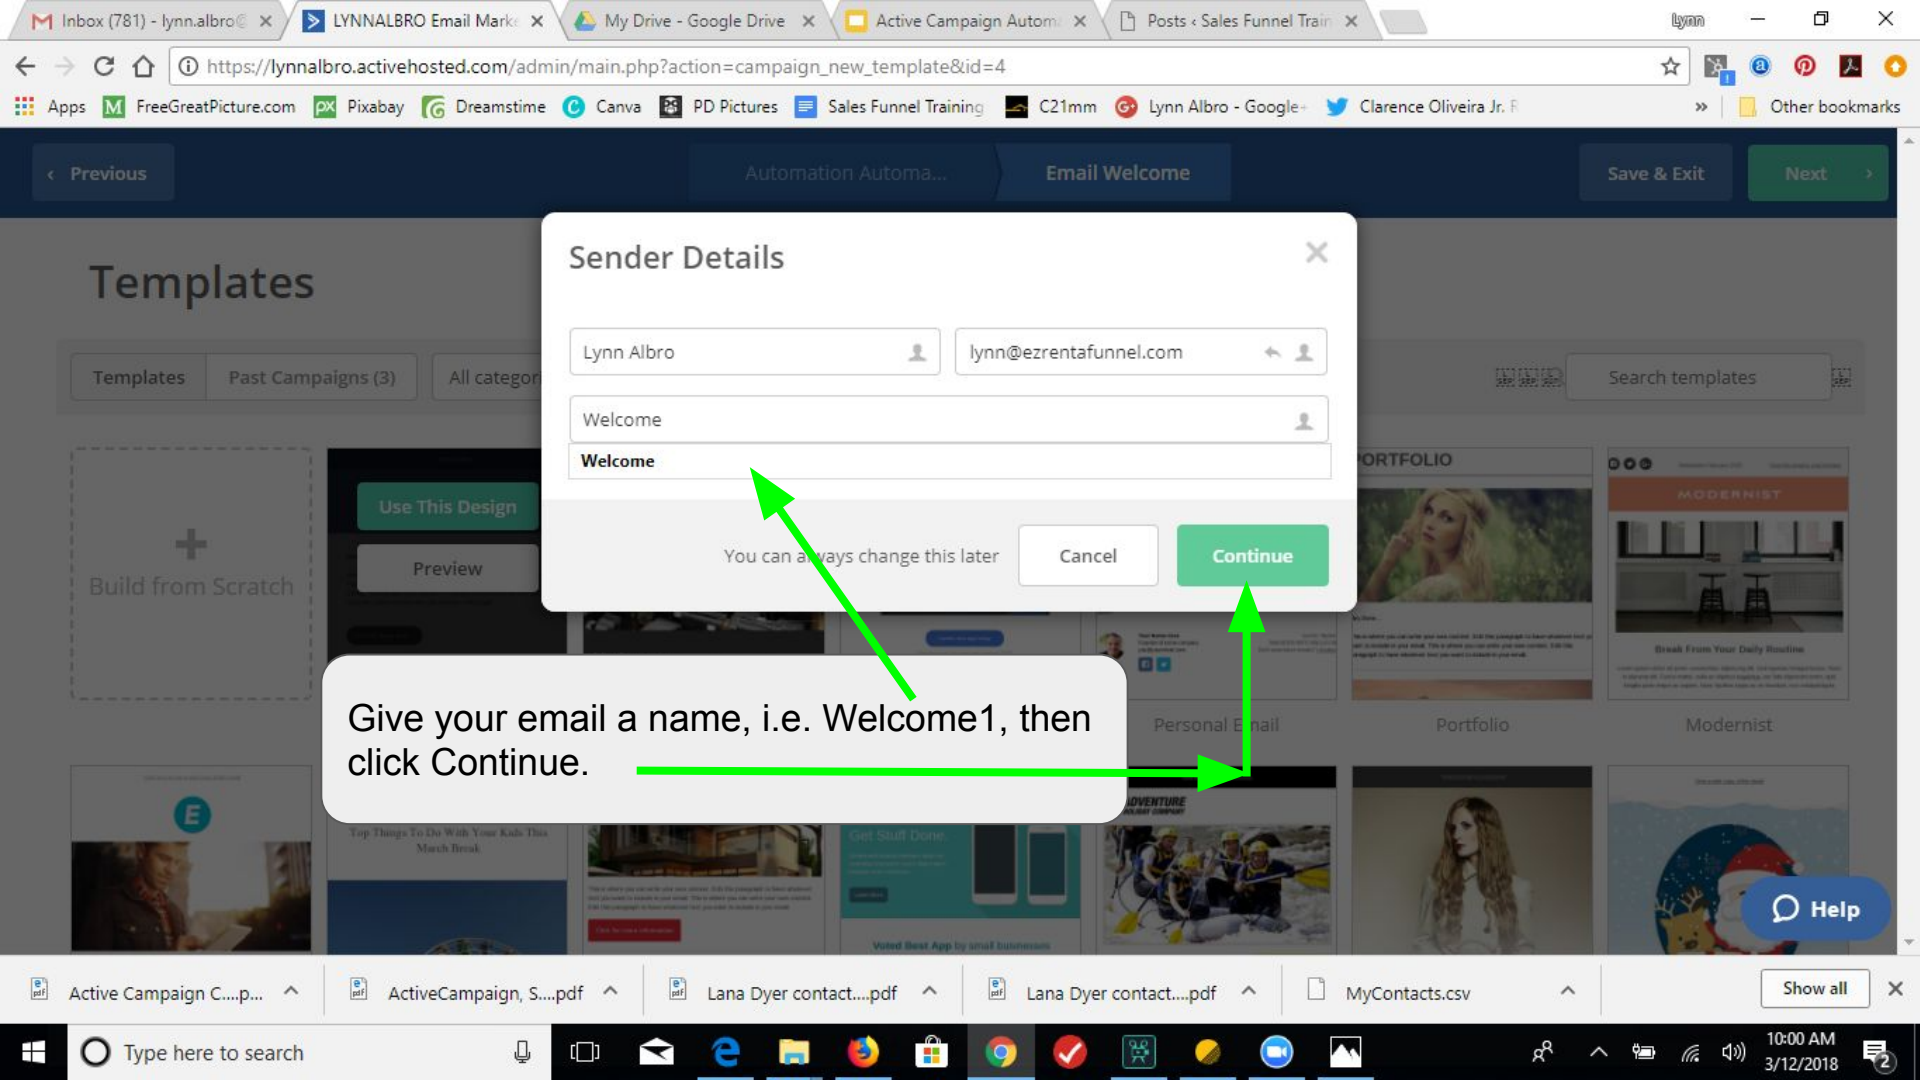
Inbox (781) - lynn.albro@ × LYNNALBRO Email Mark × My Drive - Google Drive × Active Campaign Autom × Posts ‹ Sales Funnel Train ×

lynn

https://lynnalbro.activehosted.com/admin/main.php?action=campaign_new_template&id=4

Apps FreeGreatPicture.com Pixabay Dreamstime Canva PD Pictures Sales Funnel Training C21mm Lynn Albro - Google+ Clarence Oliveira Jr. F » Other bookmarks

‹ Previous Automation Automa... Email Welcome Save & Exit Next ›

Templates

Templates Past Campaigns (3) All categor

Search templates

Build from Scratch

Use This Design

Preview

PORTFOLIO

MODERNIST

Personal Email Portfolio Modernist

Sender Details

Lynn Albro

lynn@ezrentafunnel.com

Welcome

Welcome

You can always change this later

Cancel

Continue

Give your email a name, i.e. Welcome1, then click Continue.

Top Things To Do With Your Kids This March Break

Get Stuff Done

ADVENTURE

Help

Active Campaign C....p... ActiveCampaign, S....pdf Lana Dyer contact....pdf Lana Dyer contact....pdf MyContacts.csv Show all

Type here to search

10:00 AM 3/12/2018